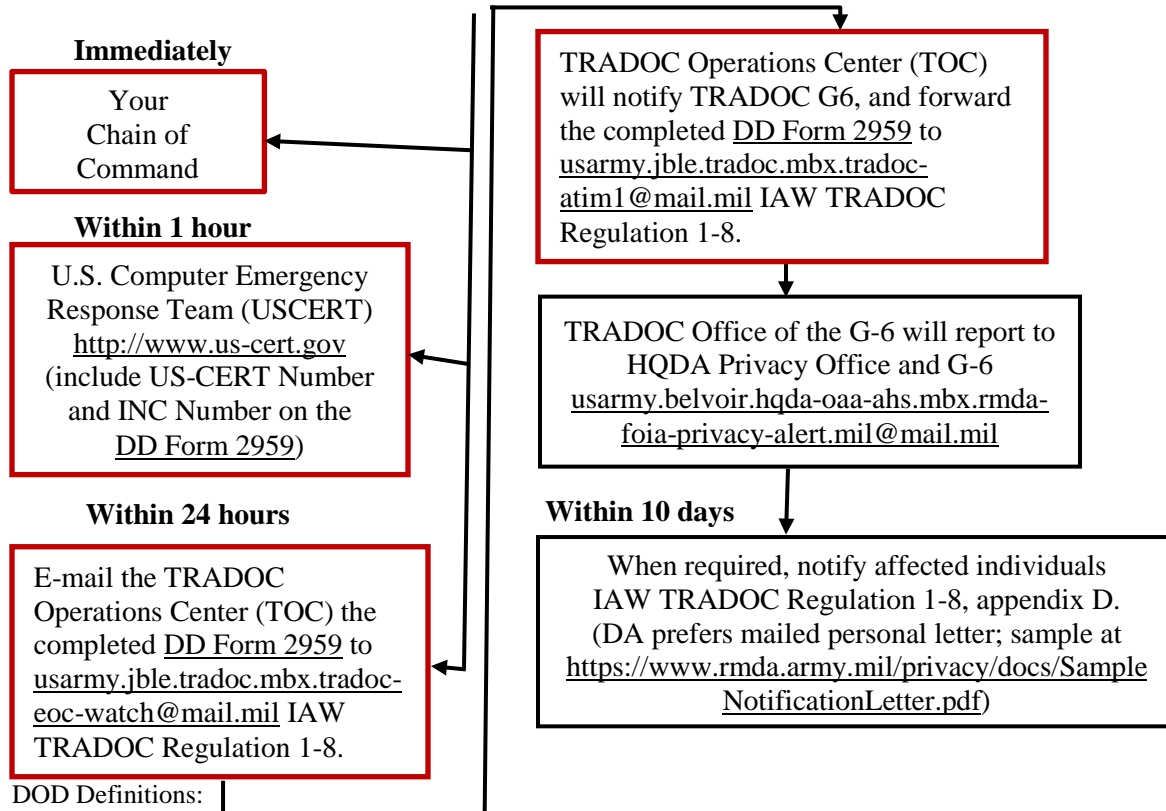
**Immediately**

Your Chain of Command

**Within 1 hour**

U.S. Computer Emergency Response Team (USCERT) http://www.us-cert.gov (include US-CERT Number and INC Number on the DD Form 2959)

**Within 24 hours**

E-mail the TRADOC Operations Center (TOC) the completed DD Form 2959 to usarmy.jble.tradoc.mbx.tradoc-eoc-watch@mail.mil IAW TRADOC Regulation 1-8.

DOD Definitions:

TRADOC Operations Center (TOC) will notify TRADOC G6, and forward the completed DD Form 2959 to usarmy.jble.tradoc.mbx.tradoc-atim1@mail.mil IAW TRADOC Regulation 1-8.

TRADOC Office of the G-6 will report to HQDA Privacy Office and G-6 usarmy.belvoir.hqda-oaa-ahs.mbx.rmda-foia-privacy-alert.mil@mail.mil

**Within 10 days**

When required, notify affected individuals IAW TRADOC Regulation 1-8, appendix D. (DA prefers mailed personal letter; sample at https://www.rmda.army.mil/privacy/docs/SampleNotificationLetter.pdf)